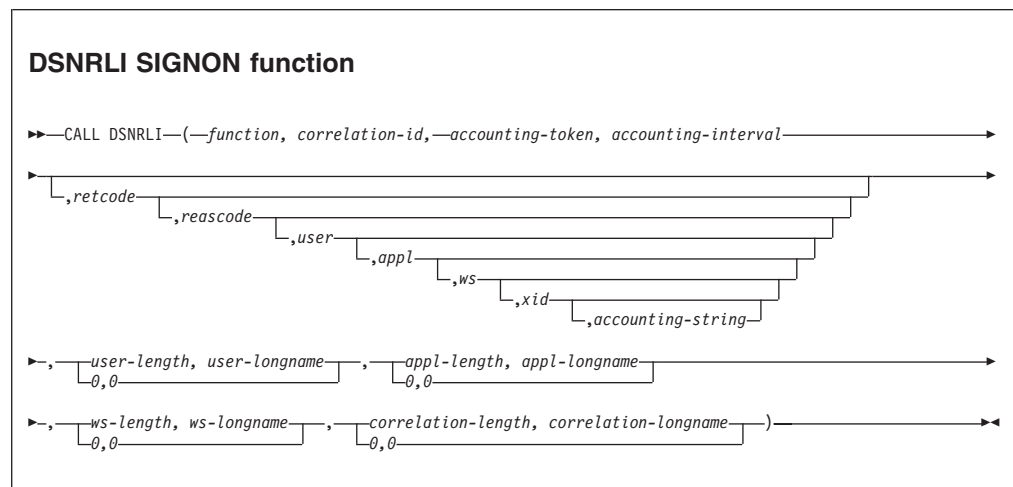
DSNRLI SIGNON function

CALL DSNRLI ( function, correlation-id, accounting-token, accounting-interval

,retcode
,reascode
,user
,appl
,ws
,xid
,accounting-string

, user-length, user-longname
0,0
, appl-length, appl-longname
0,0

, ws-length, ws-longname
0,0
, correlation-length, correlation-longname
0,0
)